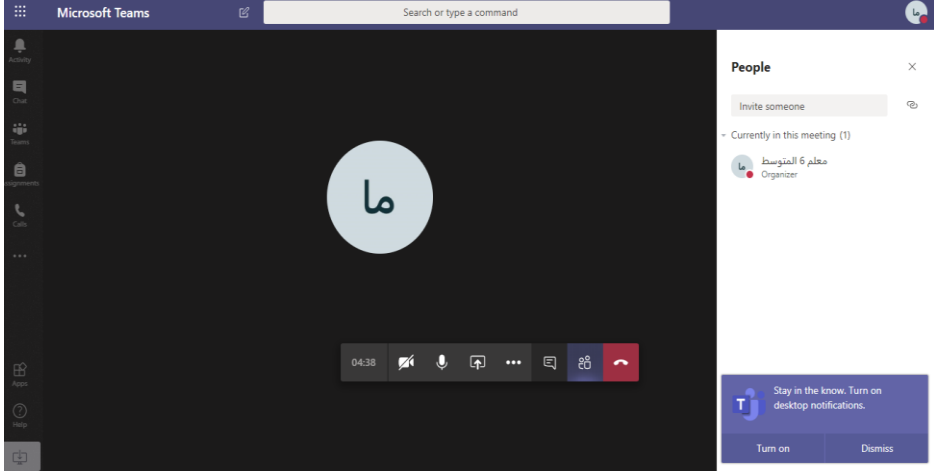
Microsoft Teams

Search or type a command

ما

Activity

Chat

Teams

Assignments

Calls

...

Apps

Help

ما

04:38

People

Invite someone

Currently in this meeting (1)

ما

معلم 6 المتوسط

Organizer

Stay in the know. Turn on desktop notifications.

Turn on

Dismiss